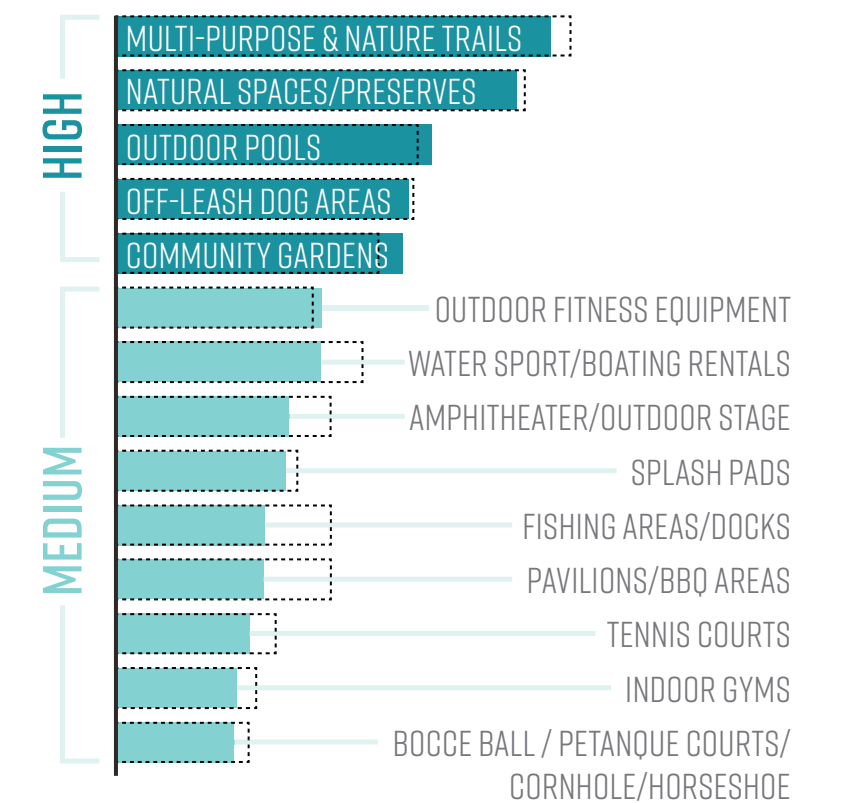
HIGH

MULTI-PURPOSE & NATURE TRAILS
NATURAL SPACES/PRESERVES
OUTDOOR POOLS
OFF-LEASH DOG AREAS
COMMUNITY GARDENS

MEDIUM

OUTDOOR FITNESS EQUIPMENT
WATER SPORT/BOATING RENTALS
AMPHITHEATER/OUTDOOR STAGE
SPLASH PADS
FISHING AREAS/DOCKS
PAVILIONS/BBQ AREAS
TENNIS COURTS
INDOOR GYMS
BOCCE BALL / PETANQUE COURTS/ CORNHOLE/HORSESHOE